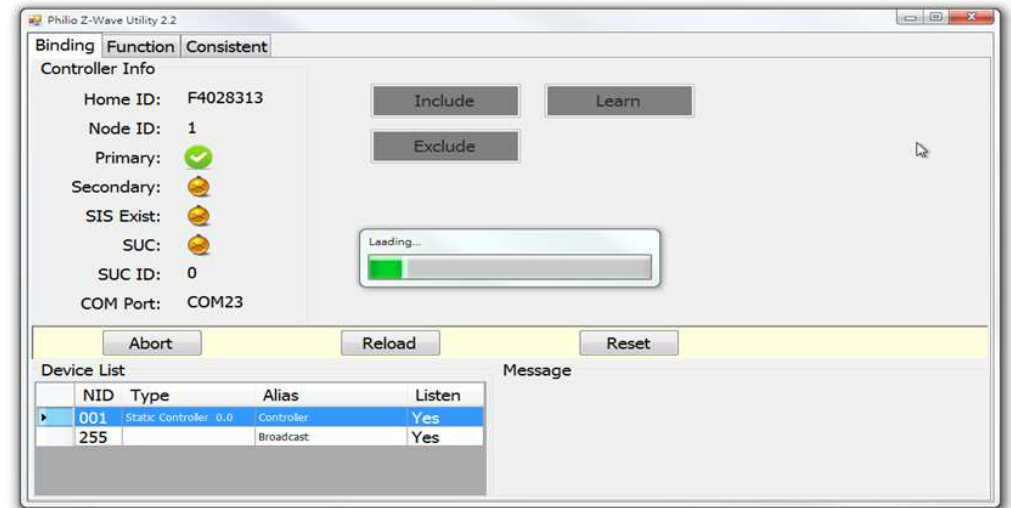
Philio Z-Wave Utility 2.2

Binding Function Consistent

Controller Info

Home ID: F4028313

Node ID: 1

Primary:

Secondary:

SIS Exist:

SUC:

SUC ID: 0

COM Port: COM23

Include

Learn

Exclude

Loading...

Abort

Reload

Reset

Device List

| | NID | Type | Alias | Listen |
|---|---|---|---|---|
| ▸ | 001 | Static Controller 0.0 | Controller | Yes |
| | 255 | | Broadcast | Yes |

Message